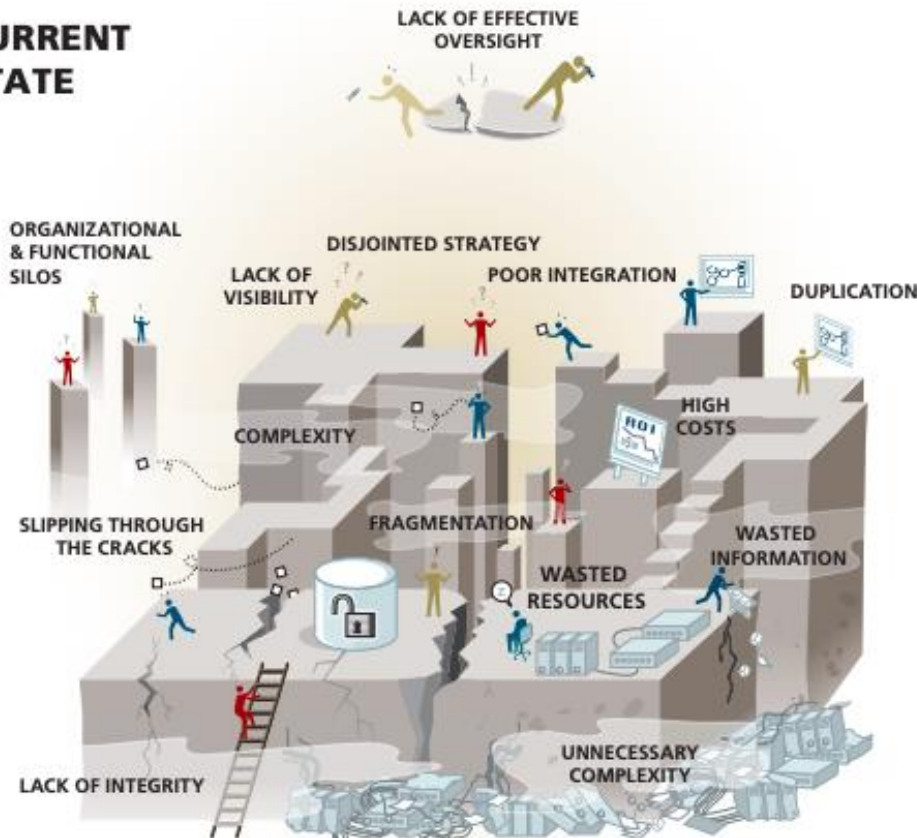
URRENT
TATE

LACK OF EFFECTIVE OVERSIGHT

ORGANIZATIONAL & FUNCTIONAL SILOS

LACK OF VISIBILITY

DISJOINTED STRATEGY

POOR INTEGRATION

DUPLICATION

COMPLEXITY

ROI

HIGH COSTS

SLIPPING THROUGH THE CRACKS

FRAGMENTATION

WASTED INFORMATION

WASTED RESOURCES

LACK OF INTEGRITY

UNNECESSARY COMPLEXITY